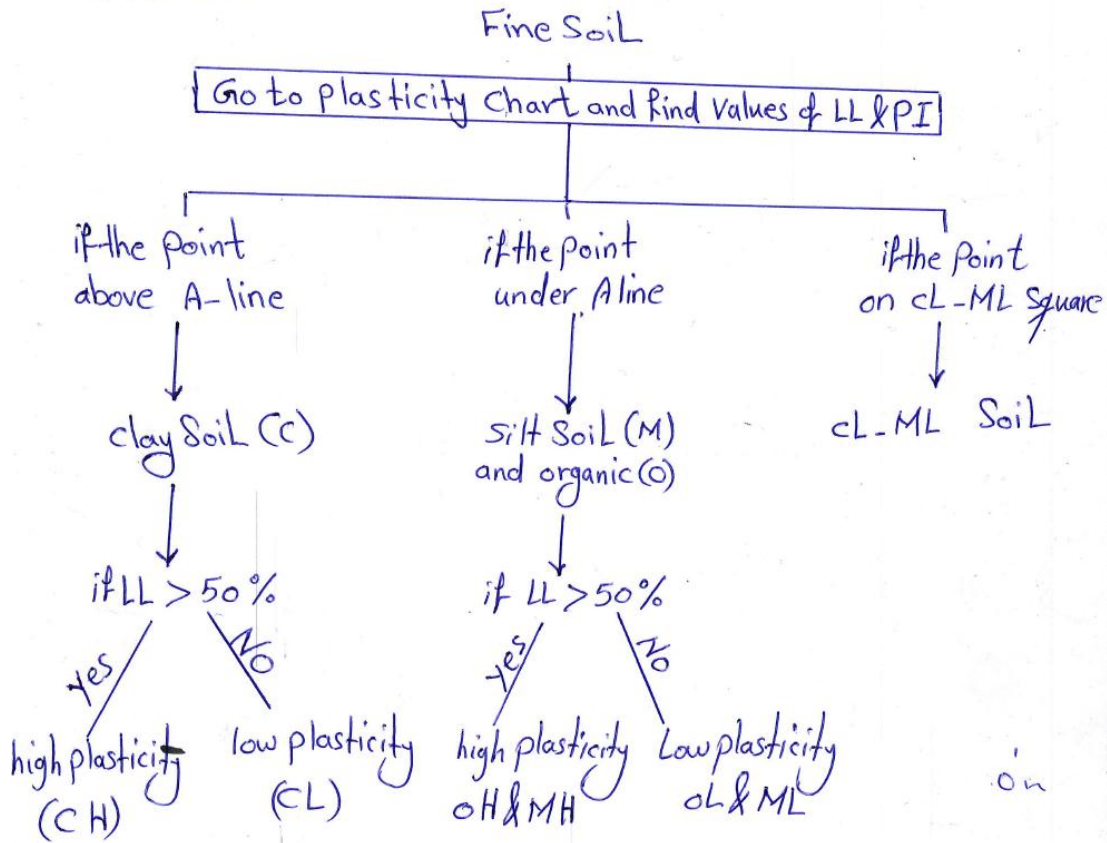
Fine SoiL

Go to Plasticity Chart and find Values of LL & PI

if the Point above A-line

if the Point under A line

if the Point on CL-ML Square

clay SoiL (C)

Silt SoiL (M) and organic (O)

CL-ML SoiL

if LL > 50%

if LL > 50%

yes

No

yes

No

high plasticity (CH)

low plasticity (CL)

high plasticity OH & MH

Low plasticity OL & ML

on